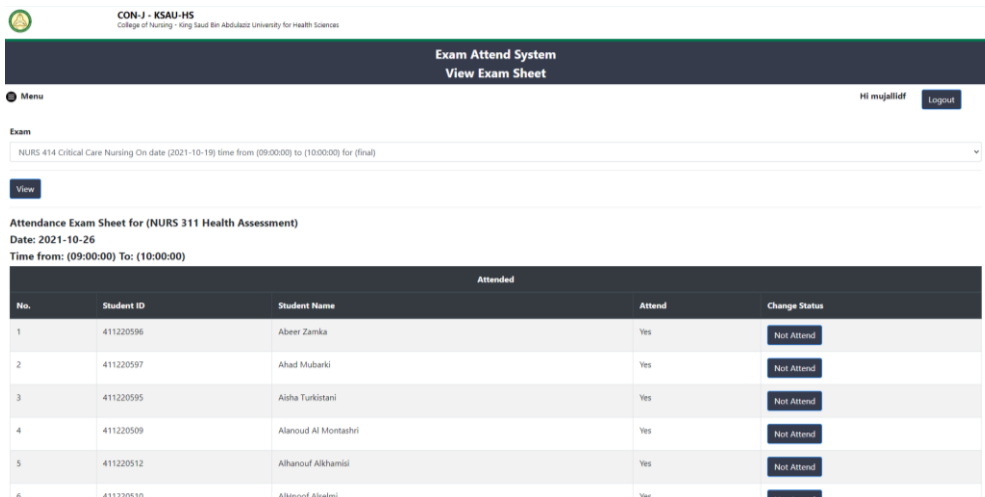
CON-J - KSAU-HS
College of Nursing - King Saud Bin Abdulaziz University for Health Sciences

Exam Attend System
View Exam Sheet

Menu

Hi mujallidf Logout

Exam

NURS 414 Critical Care Nursing On date (2021-10-19) time from (09:00:00) to (10:00:00) for (final)

View

Attendance Exam Sheet for (NURS 311 Health Assessment)
Date: 2021-10-26
Time from: (09:00:00) To: (10:00:00)

Attended

| No. | Student ID | Student Name | Attend | Change Status |
|---|---|---|---|---|
| 1 | 411220596 | Abeer Zamka | Yes | Not Attend |
| 2 | 411220597 | Ahad Mubarki | Yes | Not Attend |
| 3 | 411220595 | Aisha Turkistani | Yes | Not Attend |
| 4 | 411220509 | Alanoud Al Montashri | Yes | Not Attend |
| 5 | 411220512 | Alhanouf Alkhamisi | Yes | Not Attend |
| 6 | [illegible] | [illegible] | Yes | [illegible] |